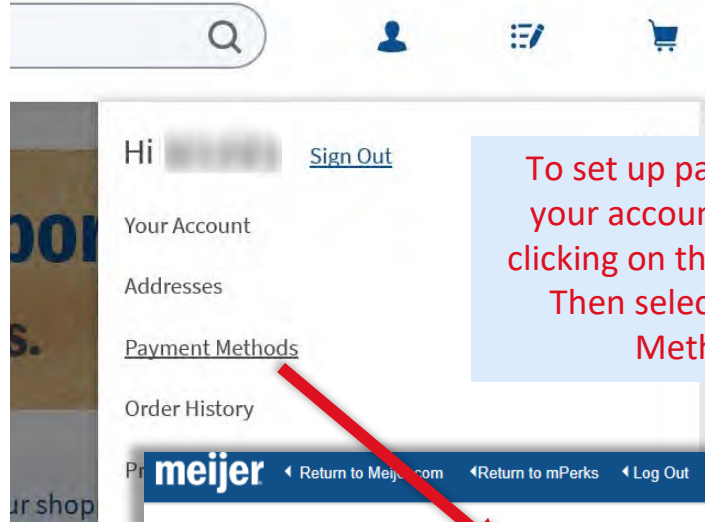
Hi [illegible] Sign Out

Your Account

Addresses

Payment Methods

Order History

Pr

To set up pa your accour clicking on th Then selec Meth

oor

s.

ur shop

meijer ◂ Return to Meijer.com ◂Return to mPerks ◂ Log Out